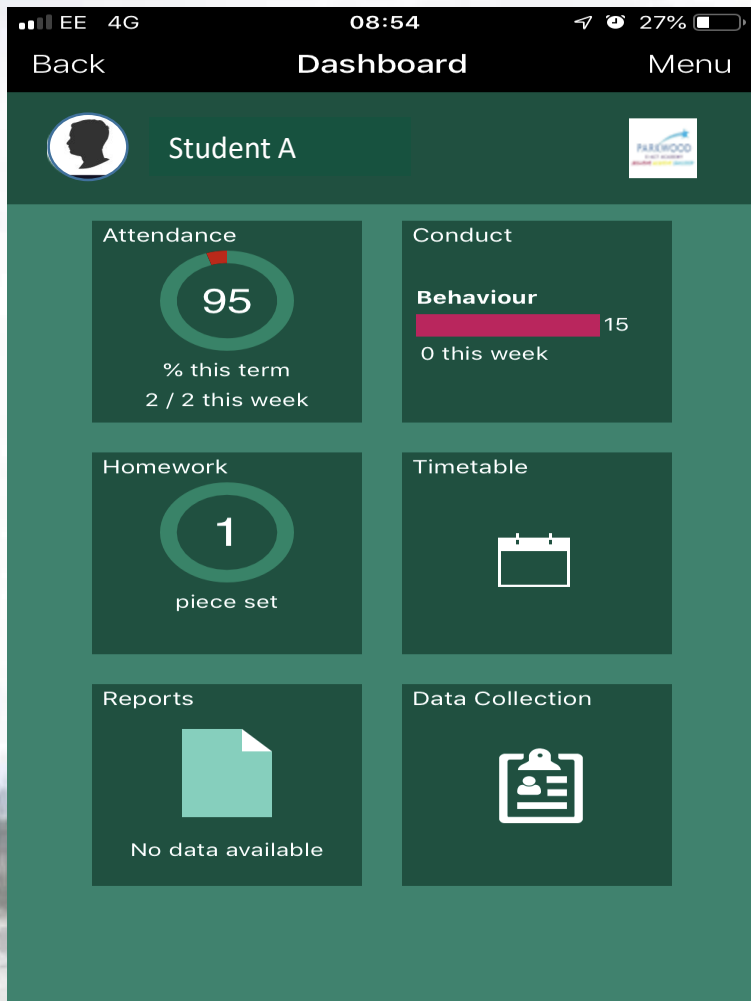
EE 4G
08:54
27%

Back
Dashboard
Menu

Student A

PARKWOOD
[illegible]

Attendance
95
% this term
2 / 2 this week

Conduct
Behaviour
15
0 this week

Homework
1
piece set

Timetable

Reports
No data available

Data Collection